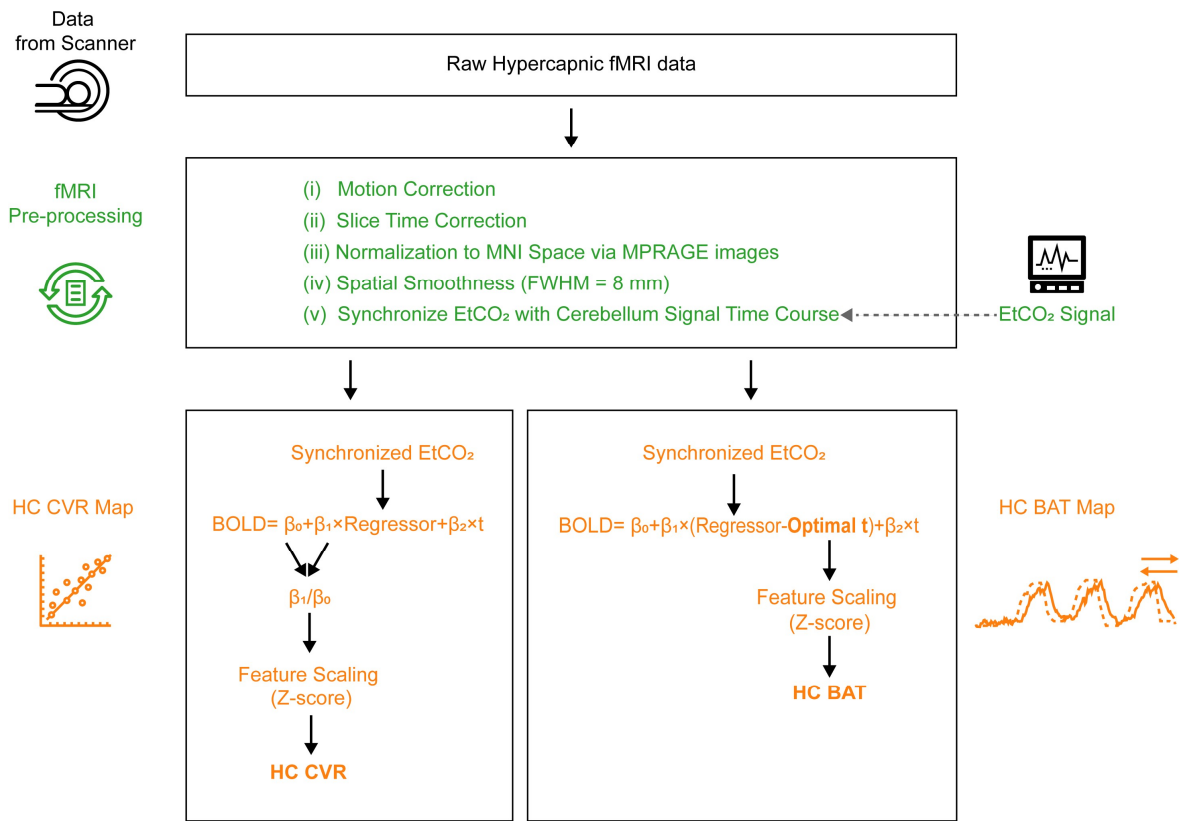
Data from Scanner

Raw Hypercapnic fMRI data

fMRI Pre-processing

(i) Motion Correction
(ii) Slice Time Correction
(iii) Normalization to MNI Space via MPRAGE images
(iv) Spatial Smoothness (FWHM = 8 mm)
(v) Synchronize $EtCO_2$ with Cerebellum Signal Time Course

$EtCO_2$ Signal

HC CVR Map

Synchronized $EtCO_2$

BOLD= $\beta_0+\beta_1\times$Regressor$+\beta_2\times t$

$\beta_1/\beta_0$

Feature Scaling (Z-score)

HC CVR

Synchronized $EtCO_2$

BOLD= $\beta_0+\beta_1\times$(Regressor-**Optimal t**)$+\beta_2\times t$

Feature Scaling (Z-score)

HC BAT

HC BAT Map